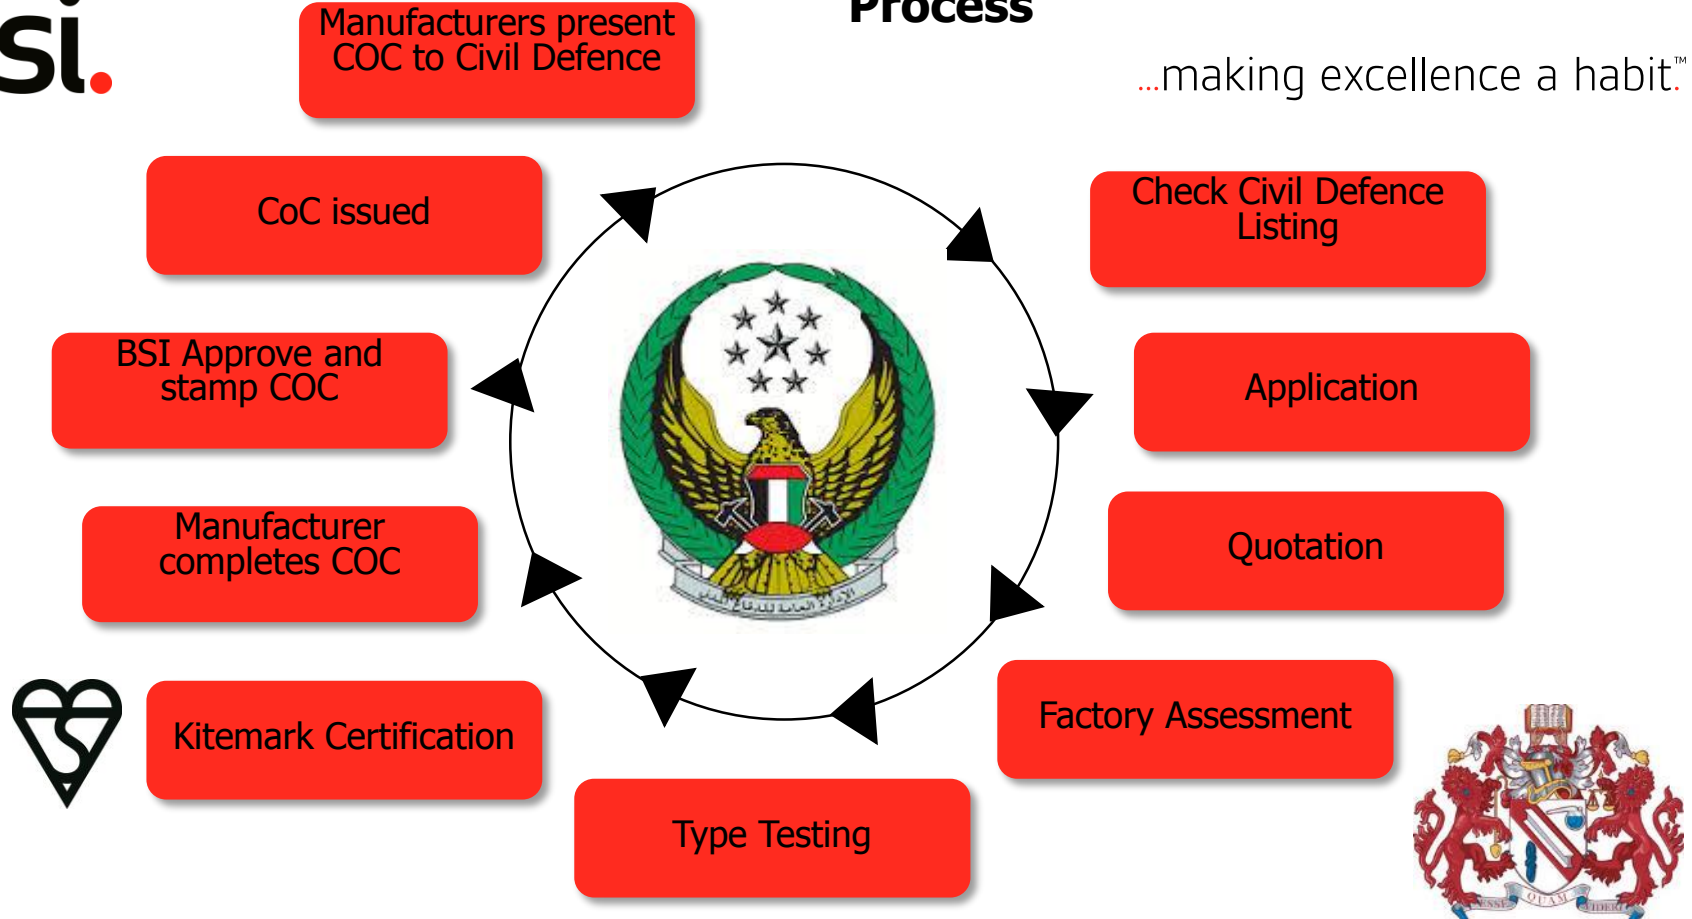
si.

Process

...making excellence a habit.™

Manufacturers present COC to Civil Defence

CoC issued

Check Civil Defence Listing

BSI Approve and stamp COC

Application

Manufacturer completes COC

Quotation

Kitemark Certification

Factory Assessment

Type Testing